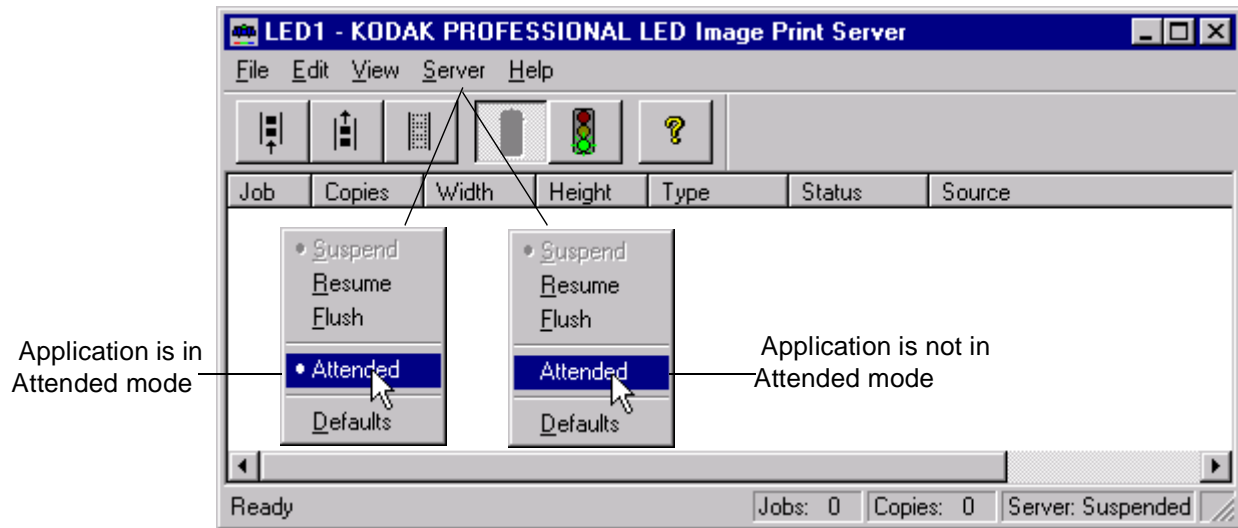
LED1 - KODAK PROFESSIONAL LED Image Print Server

File Edit View Server Help

| Job | Copies | Width | Height | Type | Status | Source |
|---|---|---|---|---|---|---|

Suspend
Resume
Flush
Attended
Defaults

Suspend
Resume
Flush
Attended
Defaults

Application is in Attended mode

Application is not in Attended mode

Ready | Jobs: 0 | Copies: 0 | Server: Suspended